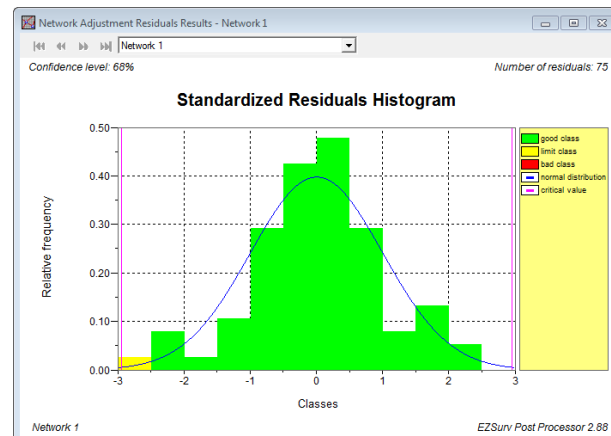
Network Adjustment Residuals Results - Network 1

Network 1

Confidence level: 68%

Number of residuals: 75

Standardized Residuals Histogram

Relative frequency

0.50
0.40
0.30
0.20
0.10
0.00

-3 -2 -1 0 1 2 3

Classes

good class
limit class
bad class
normal distribution
critical value

Network 1

EZSurv Post Processor 2.88